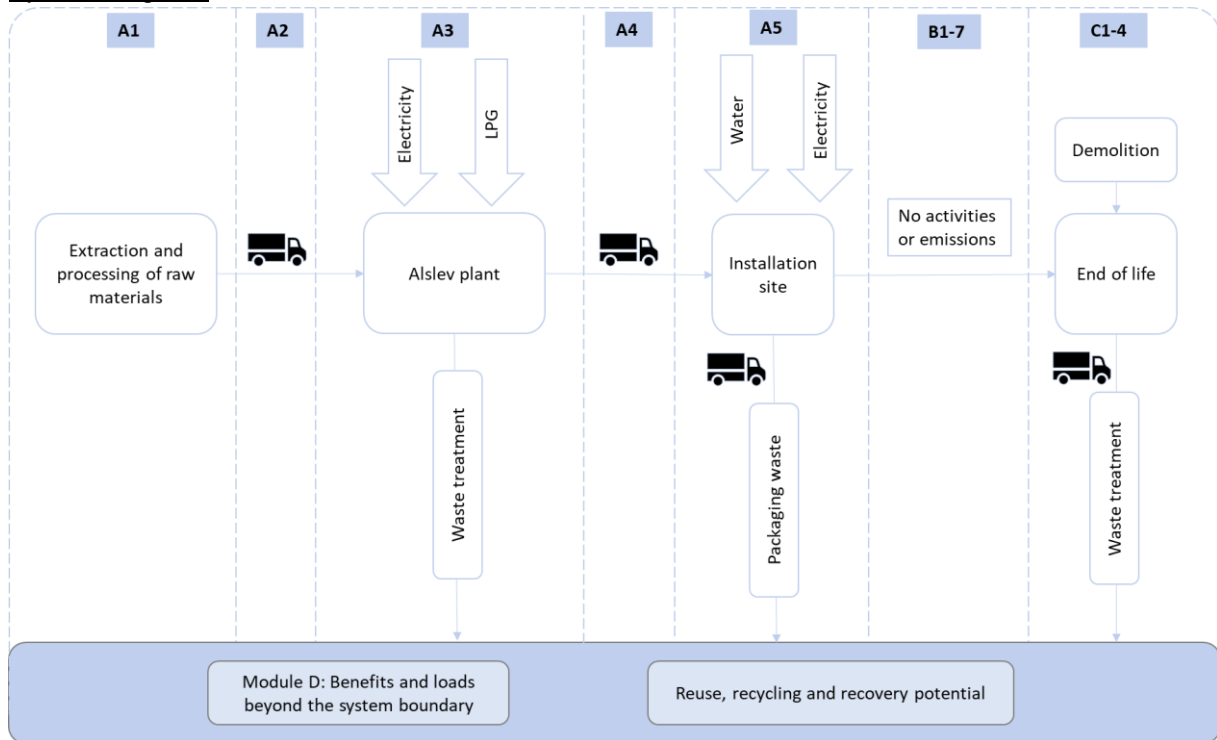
A1

A2

A3

A4

A5

B1-7

C1-4

Electricity

LPG

Water

Electricity

Demolition

Extraction and processing of raw materials

Alslev plant

Installation site

No activities or emissions

End of life

Waste treatment

Packaging waste

Waste treatment

Module D: Benefits and loads beyond the system boundary

Reuse, recycling and recovery potential